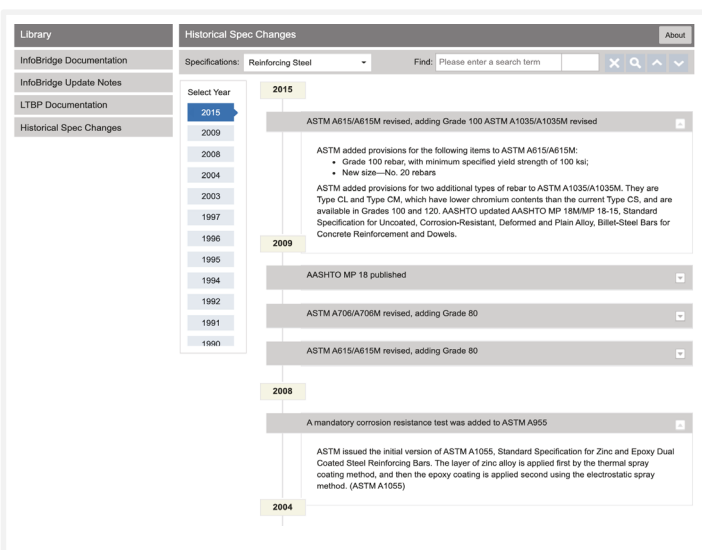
Library

InfoBridge Documentation

InfoBridge Update Notes

LTBP Documentation

Historical Spec Changes

Historical Spec Changes

About

Specifications: Reinforcing Steel

Find: Please enter a search term

Select Year

2015

2009

2008

2004

2003

1997

1996

1995

1994

1992

1991

1990

2015

ASTM A615/A615M revised, adding Grade 100 ASTM A1035/A1035M revised

ASTM added provisions for the following items to ASTM A615/A615M:

- Grade 100 rebar, with minimum specified yield strength of 100 ksi;
- New size—No. 20 rebars

ASTM added provisions for two additional types of rebar to ASTM A1035/A1035M. They are Type CL and Type CM, which have lower chromium contents than the current Type CS, and are available in Grades 100 and 120. AASHTO updated AASHTO MP 18M/MP 18-15, Standard Specification for Uncoated, Corrosion-Resistant, Deformed and Plain Alloy, Billet-Steel Bars for Concrete Reinforcement and Dowels.

2009

AASHTO MP 18 published

ASTM A706/A706M revised, adding Grade 80

ASTM A615/A615M revised, adding Grade 80

2008

A mandatory corrosion resistance test was added to ASTM A955

ASTM issued the initial version of ASTM A1055, Standard Specification for Zinc and Epoxy Dual Coated Steel Reinforcing Bars. The layer of zinc alloy is applied first by the thermal spray coating method, and then the epoxy coating is applied second using the electrostatic spray method. (ASTM A1055)

2004